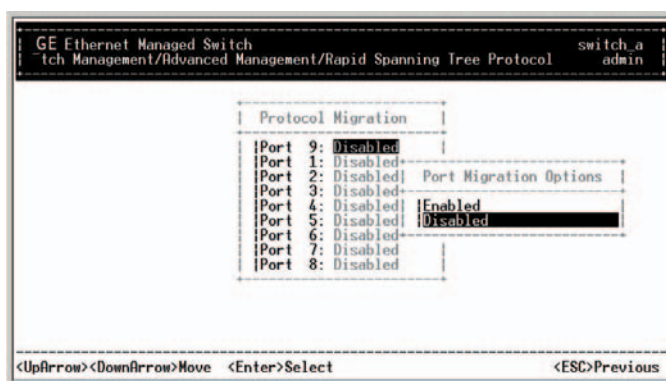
GE Ethernet Managed Switch
tch Management/Advanced Management/Rapid Spanning Tree Protocol

switch_a
admin

Protocol Migration

Port 9: Disabled
Port 1: Disabled
Port 2: Disabled
Port 3: Disabled
Port 4: Disabled
Port 5: Disabled
Port 6: Disabled
Port 7: Disabled
Port 8: Disabled

Port Migration Options

Enabled
Disabled

<UpArrow><DownArrow>Move <Enter>Select

<ESC>Previous